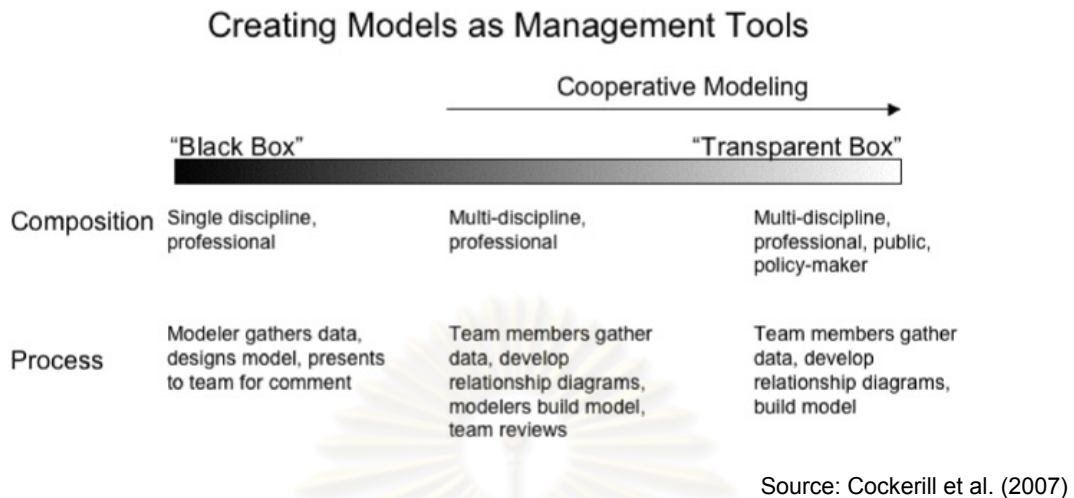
Creating Models as Management Tools

Cooperative Modeling

"Black Box"

"Transparent Box"

| | | | |
|---|---|---|---|
| Composition | Single discipline, professional | Multi-discipline, professional | Multi-discipline, professional, public, policy-maker |
| Process | Modeler gathers data, designs model, presents to team for comment | Team members gather data, develop relationship diagrams, modelers build model, team reviews | Team members gather data, develop relationship diagrams, build model |

Source: Cockerill et al. (2007)